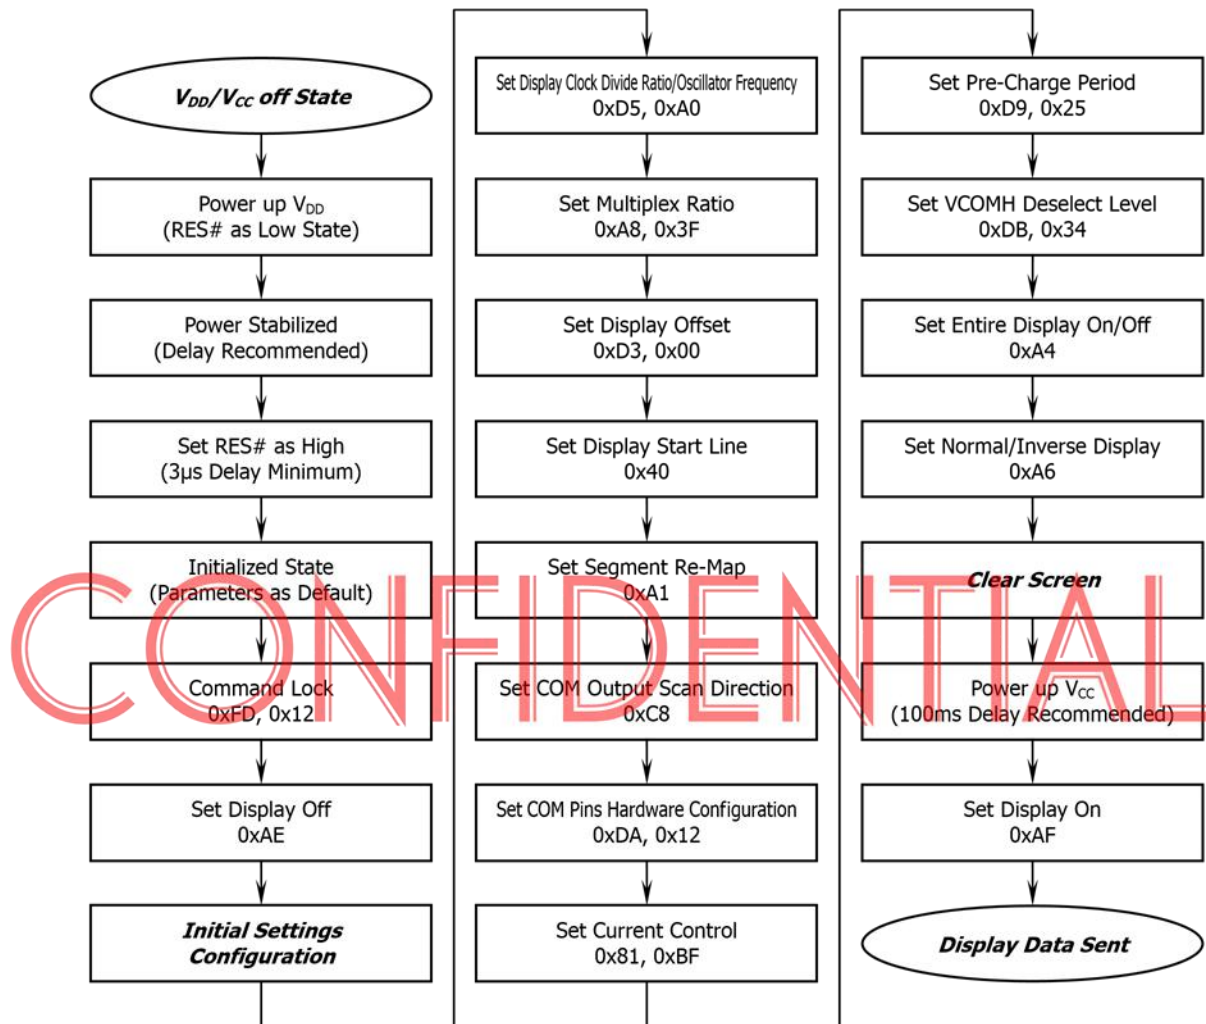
$V_{DD}/V_{CC}$ off State

Power up $V_{DD}$
(RES# as Low State)

Power Stabilized
(Delay Recommended)

Set RES# as High
(3µs Delay Minimum)

Initialized State
(Parameters as Default)

Command Lock
0xFD, 0x12

Set Display Off
0xAE

Initial Settings Configuration

Set Display Clock Divide Ratio/Oscillator Frequency
0xD5, 0xA0

Set Multiplex Ratio
0xA8, 0x3F

Set Display Offset
0xD3, 0x00

Set Display Start Line
0x40

Set Segment Re-Map
0xA1

Set COM Output Scan Direction
0xC8

Set COM Pins Hardware Configuration
0xDA, 0x12

Set Current Control
0x81, 0xBF

Set Pre-Charge Period
0xD9, 0x25

Set VCOMH Deselect Level
0xDB, 0x34

Set Entire Display On/Off
0xA4

Set Normal/Inverse Display
0xA6

Clear Screen

Power up $V_{CC}$
(100ms Delay Recommended)

Set Display On
0xAF

Display Data Sent

CONFIDENTIAL